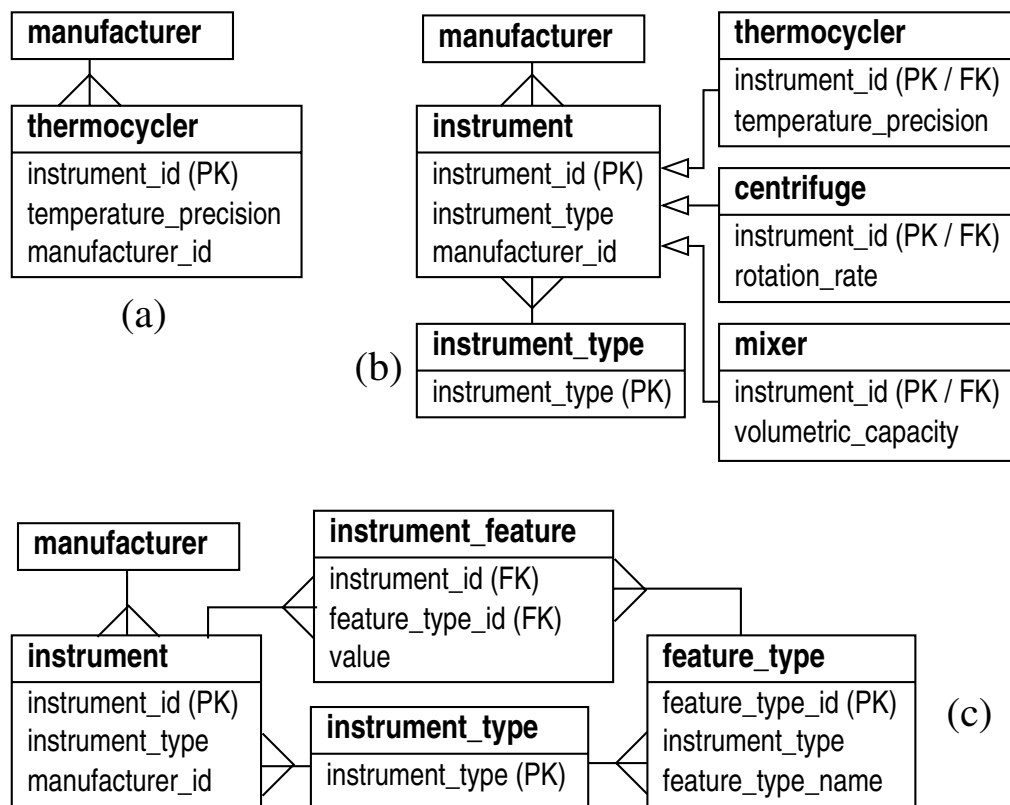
manufacturer

thermocycler
instrument_id (PK)
temperature_precision
manufacturer_id

(a)

manufacturer

instrument
instrument_id (PK)
instrument_type
manufacturer_id

instrument_type
instrument_type (PK)

(b)

thermocycler
instrument_id (PK / FK)
temperature_precision

centrifuge
instrument_id (PK / FK)
rotation_rate

mixer
instrument_id (PK / FK)
volumetric_capacity

manufacturer

instrument_feature
instrument_id (FK)
feature_type_id (FK)
value

instrument
instrument_id (PK)
instrument_type
manufacturer_id

instrument_type
instrument_type (PK)

feature_type
feature_type_id (PK)
instrument_type
feature_type_name

(c)